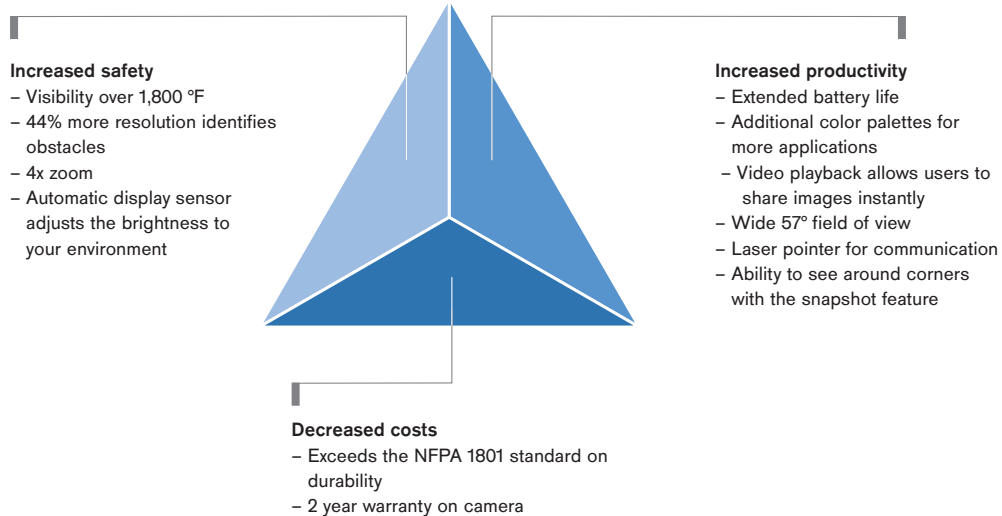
Increased safety
– Visibility over 1,800 °F
– 44% more resolution identifies obstacles
– 4x zoom
– Automatic display sensor adjusts the brightness to your environment

Increased productivity
– Extended battery life
– Additional color palettes for more applications
– Video playback allows users to share images instantly
– Wide 57° field of view
– Laser pointer for communication
– Ability to see around corners with the snapshot feature

Decreased costs
– Exceeds the NFPA 1801 standard on durability
– 2 year warranty on camera